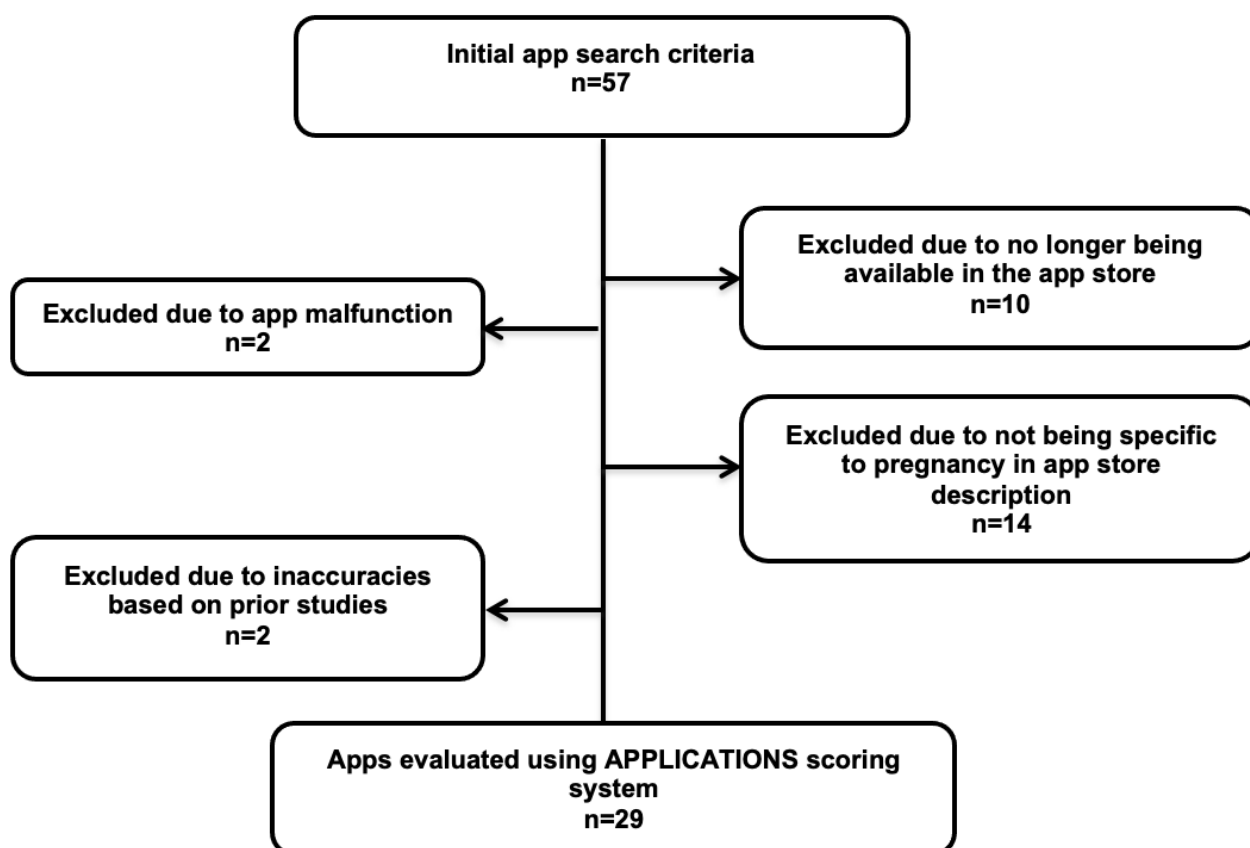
Initial app search criteria
n=57

Excluded due to no longer being available in the app store
n=10

Excluded due to app malfunction
n=2

Excluded due to not being specific to pregnancy in app store description
n=14

Excluded due to inaccuracies based on prior studies
n=2

Apps evaluated using APPLICATIONS scoring system
n=29